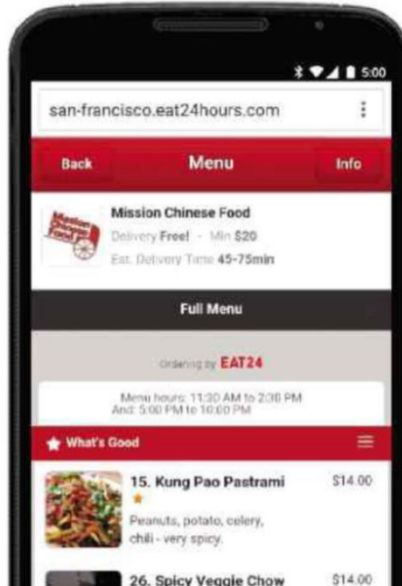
5:00

san-francisco.eat24hours.com

Back
Menu
Info

Mission Chinese Food
Mission Chinese Food
Delivery Free! · Min $20
Est. Delivery Time 45-75min

Full Menu

Ordering by EAT24

Menu hours: 11:30 AM to 2:30 PM
And: 5:00 PM to 10:00 PM

What's Good

15. Kung Pao Pastrami
$14.00
Peanuts, potato, celery, chili - very spicy.

26. Spicy Veggie Chow
$14.00